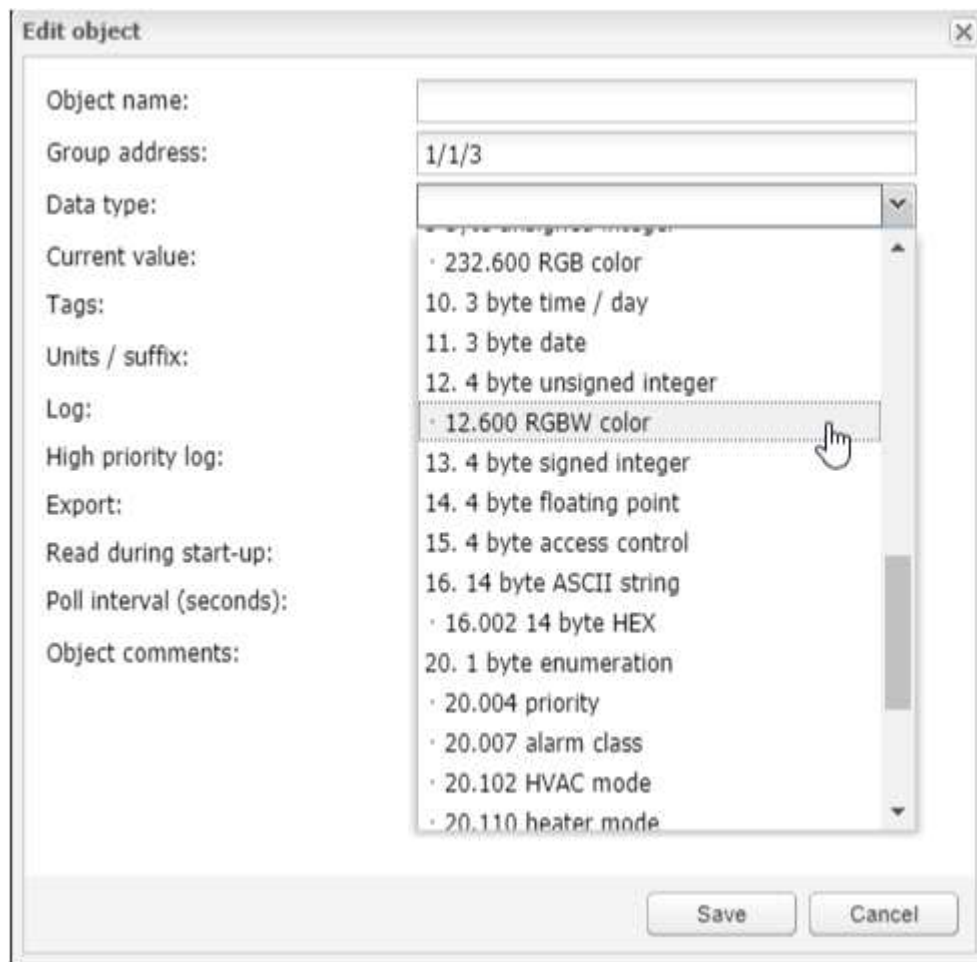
Edit object

Object name:

Group address: 1/1/3

Data type:

Current value:

Tags:

Units / suffix:

Log:

High priority log:

Export:

Read during start-up:

Poll interval (seconds):

Object comments:

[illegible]
· 232.600 RGB color
10. 3 byte time / day
11. 3 byte date
12. 4 byte unsigned integer
· 12.600 RGBW color
13. 4 byte signed integer
14. 4 byte floating point
15. 4 byte access control
16. 14 byte ASCII string
· 16.002 14 byte HEX
20. 1 byte enumeration
· 20.004 priority
· 20.007 alarm class
· 20.102 HVAC mode
· 20.110 heater mode

Save Cancel